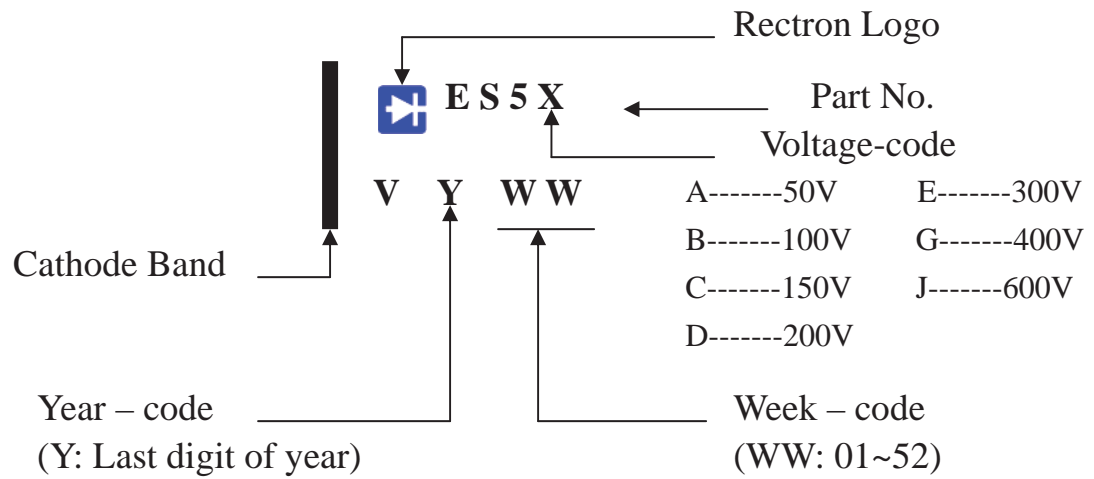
Rectron Logo

E S 5 X

Part No.

Voltage-code

V Y W W

A-------50V
B-------100V
C-------150V
D-------200V

E-------300V
G-------400V
J-------600V

Cathode Band

Year – code
(Y: Last digit of year)

Week – code
(WW: 01~52)